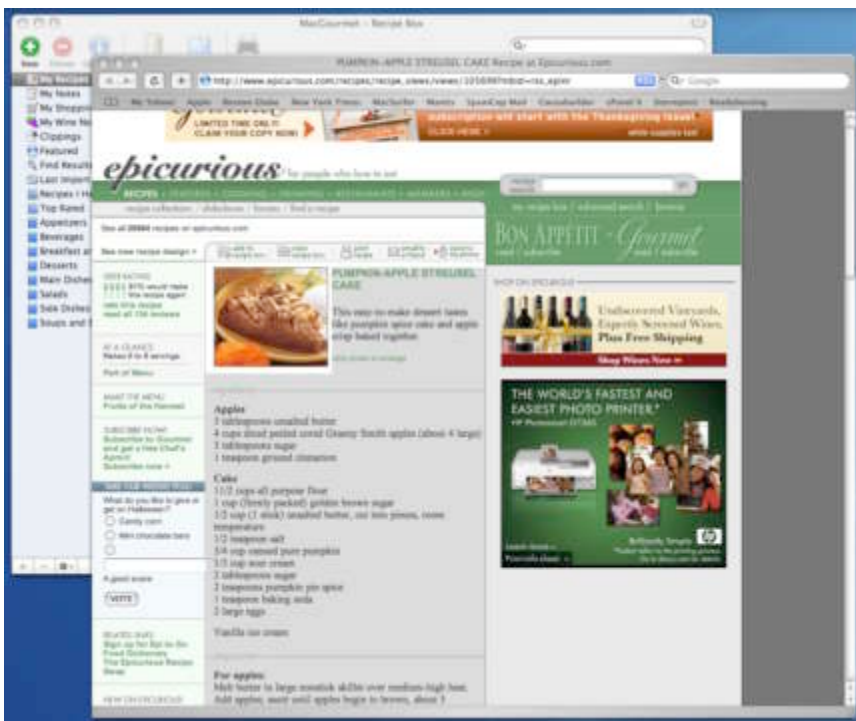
MacGourmet - Recipe Box

New

My Recipes
My Notes
My Shopping
My Wine No
Clippings
Featured
Find Results
Last Import
Recipes I H
Top Rated
Appetizers
Beverages
Breakfast a
Desserts
Main Dishes
Salads
Side Dishes
Soups and

PUMPKIN-APPLE STREUSEL CAKE Recipe at Epicurious.com

http://www.epicurious.com/recipes/recipe_views/views/105698?mbid=rss_egior

Q- Google

My Yahoo! Apple Reuters Globe New York Times MacSurfer Mantis SpamCop Mail Cocoabuilder iPhoto Dormplex Bookbinding

LIMITED TIME ONLY! CLAIM YOUR COPY NOW!

subscription and start with the Thanksgiving issue!

CLICK HERE

epicurious for people who love to eat

RECIPES

recipe collections | slideshows | forums | find a recipe

my recipe box | advanced search | browse

BON APPÉTIT Gourmet

See all 20984 recipes on epicurious.com

See new recipe design

PUMPKIN-APPLE STREUSEL CAKE

This easy-to-make dessert tastes like pumpkin spice cake and apple crisp baked together.

Unobserved Vineyards. Expertly Screened Wines. Plus Free Shipping

Shop Wines Now

THE WORLD'S FASTEST AND EASIEST PHOTO PRINTER.

Apples
3 tablespoons unsalted butter
4 cups diced peeled cored Granny Smith apples (about 4 large)
3 tablespoons sugar
1 teaspoon ground cinnamon

Cake
1 1/2 cups all purpose flour
1 cup (firmly packed) golden brown sugar
1/2 cup (1 stick) unsalted butter, cut into pieces, room temperature
1/2 teaspoon salt
3/4 cup canned pure pumpkin
1/3 cup sour cream
2 tablespoons sugar
2 teaspoons pumpkin pie spice
1 teaspoon baking soda
2 large eggs

Vanilla ice cream

What do you like to give or get on Halloween?
Candy corn
Mini chocolate bars

A good scare

VOTE

For apples:
Melt butter in large nonstick skillet over medium-high heat. Add apples; sauté until apples begin to brown, about 5

hp